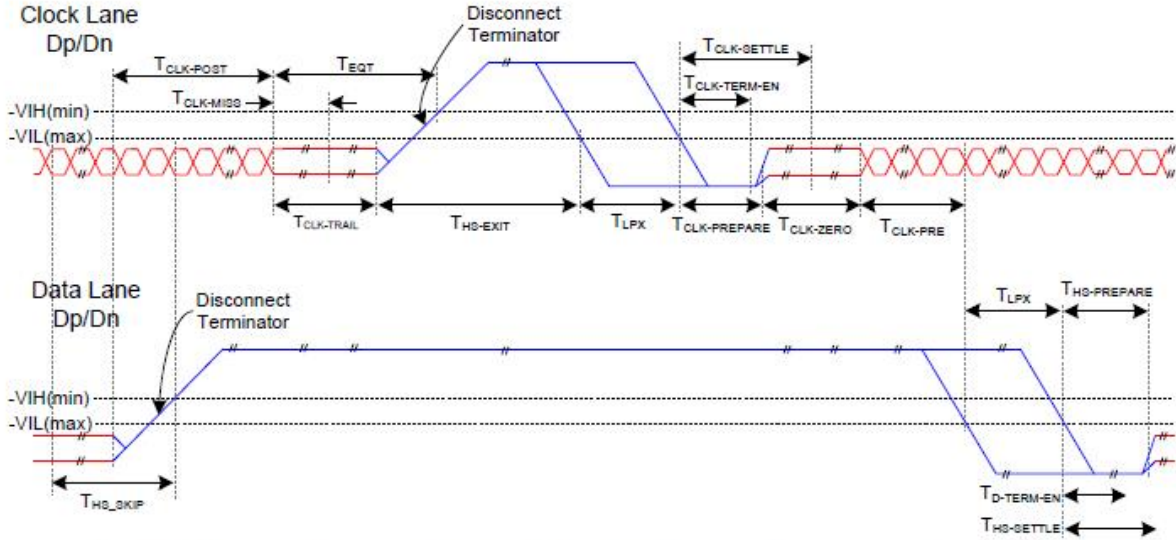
Clock Lane Dp/Dn

Disconnect Terminator

$T_{CLK-POST}$

$T_{EOT}$

$T_{CLK-SETTLE}$

$T_{CLK-MISS}$

$T_{CLK-TERM-EN}$

-VIH(min)

-VIL(max)

$T_{CLK-TRAIL}$

$T_{HS-EXIT}$

$T_{LPX}$

$T_{CLK-PREPARE}$

$T_{CLK-ZERO}$

$T_{CLK-PRE}$

Data Lane Dp/Dn

Disconnect Terminator

$T_{LPX}$

$T_{HS-PREPARE}$

-VIH(min)

-VIL(max)

$T_{HS\_SKIP}$

$T_{D-TERM-EN}$

$T_{HS-SETTLE}$